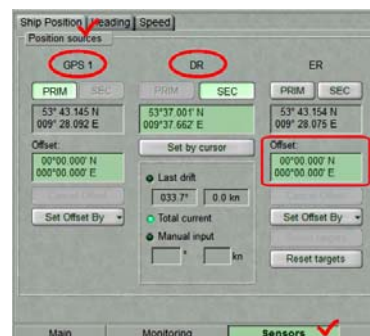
Ship Position | Heading | Speed

Position sources

GPS 1

PRIM SEC

53° 43.145 N
009° 28.092 E

Offset:

00°00.000' N
000°00.000' E

Set Offset By

DR

PRIM SEC

53°37.001' N
009°37.662' E

Set by cursor

Last drift

033.7° 0.0 kn

Total current

Manual input

° kn

ER

PRIM SEC

53° 43.154 N
009° 28.075 E

Offset:

00°00.000' N
000°00.000' E

Set Offset By

Reset targets

Main Monitoring Sensors